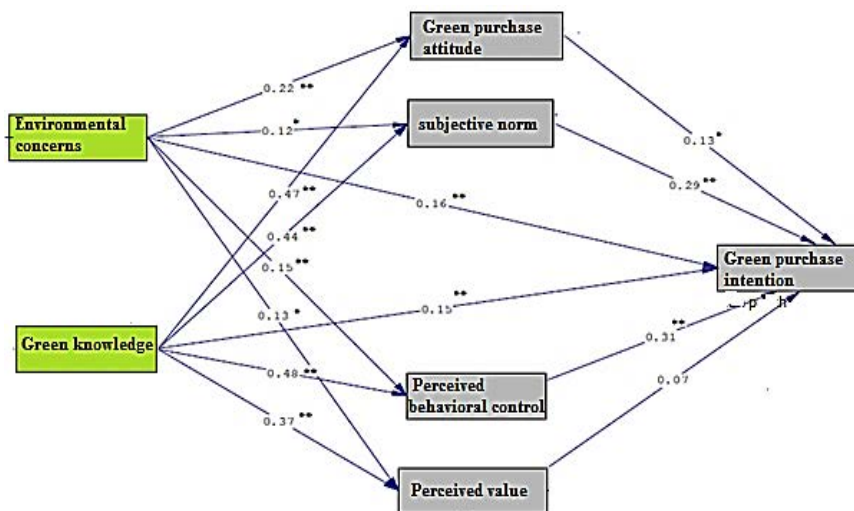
Green purchase attitude

subjective norm

Environmental concerns

Green purchase intention

Green knowledge

Perceived behavioral control

Perceived value

0.22 **

0.12 *

0.47 **

0.16 **

0.44 **

0.15 **

0.13 *

0.15 **

0.48 **

0.37 **

0.13 *

0.29 **

0.31 **

0.07

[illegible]